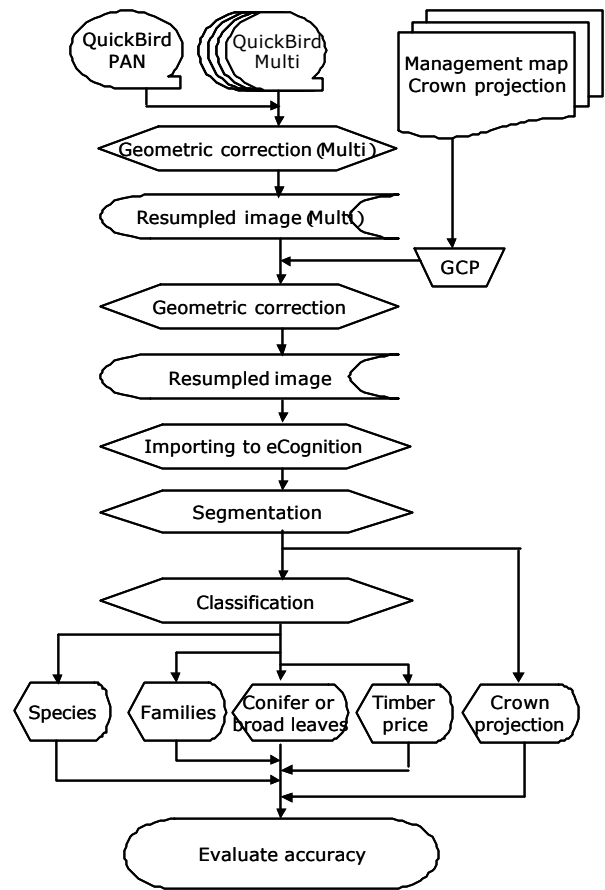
QuickBird PAN

QuickBird Multi

Management map Crown projection

Geometric correction (Multi)

Resumpled image (Multi)

GCP

Geometric correction

Resumpled image

Importing to eCognition

Segmentation

Classification

Species

Families

Conifer or broad leaves

Timber price

Crown projection

Evaluate accuracy